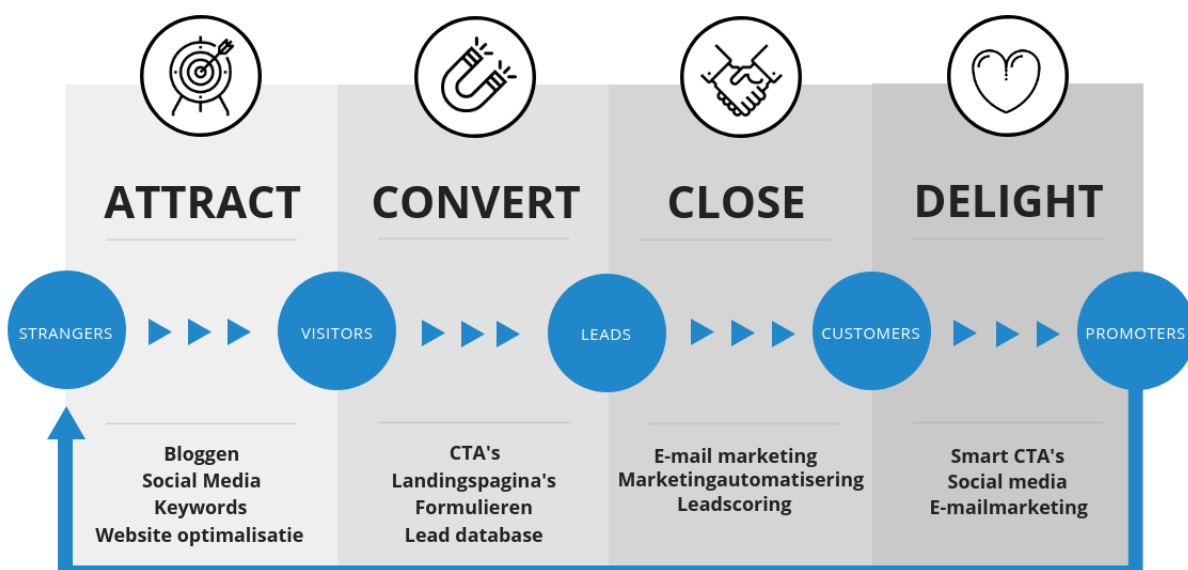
ATTRACT

CONVERT

CLOSE

DELIGHT

STRANGERS

VISITORS

LEADS

CUSTOMERS

PROMOTERS

Bloggen
Social Media
Keywords
Website optimalisatie

CTA's
Landingspagina's
Formulieren
Lead database

E-mail marketing
Marketingautomatisering
Leadscoring

Smart CTA's
Social media
E-mailmarketing